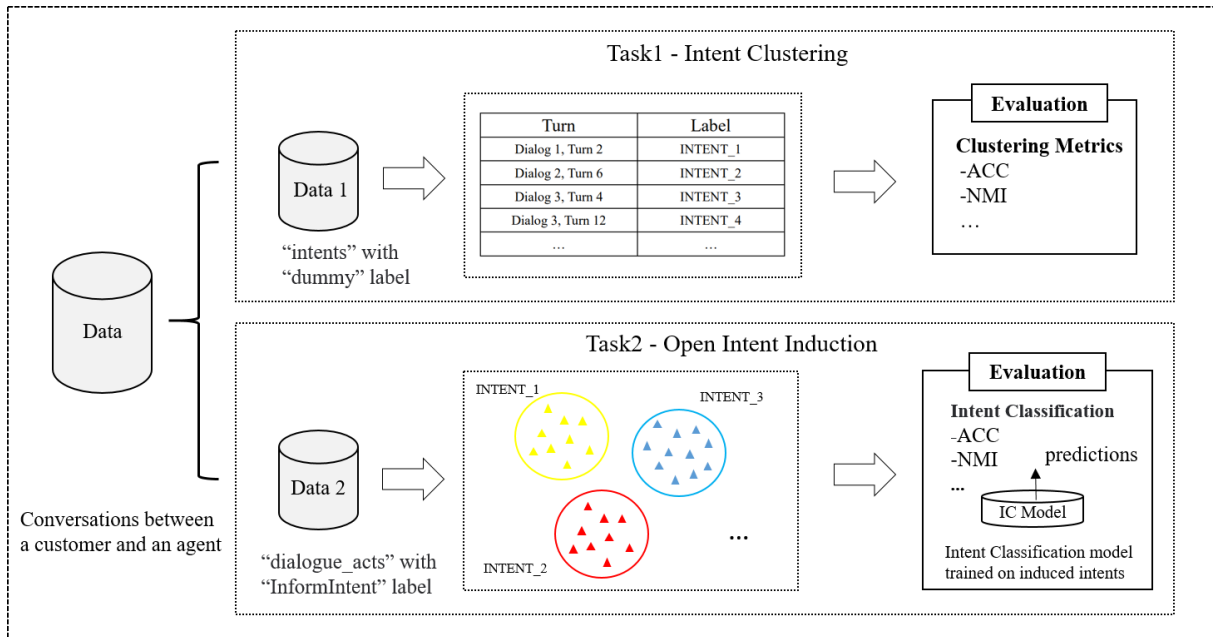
Data

Conversations between a customer and an agent

Task1 - Intent Clustering

Data 1

"intents" with "dummy" label

| Turn | Label |
|---|---|
| Dialog 1, Turn 2 | INTENT_1 |
| Dialog 2, Turn 6 | INTENT_2 |
| Dialog 3, Turn 4 | INTENT_3 |
| Dialog 3, Turn 12 | INTENT_4 |
| ... | ... |

Evaluation

Clustering Metrics
-ACC
-NMI
...

Task2 - Open Intent Induction

Data 2

"dialogue_acts" with "InformIntent" label

INTENT_1

INTENT_3

INTENT_2

...

Evaluation

Intent Classification
-ACC
-NMI
...

predictions

IC Model

Intent Classification model trained on induced intents